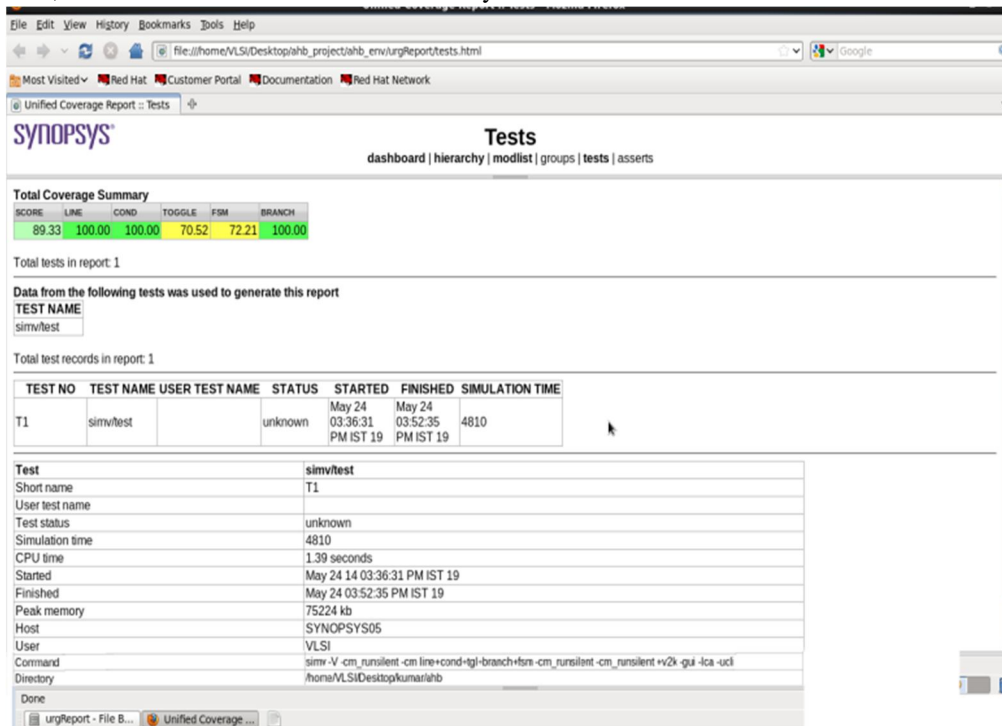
Unified Coverage Report :: Tests - Mozilla Firefox

File Edit View History Bookmarks Tools Help

file:///home/VLSI/Desktop/ahb_project/ahb_env/urgReport/tests.html

Google

Most Visited Red Hat Customer Portal Documentation Red Hat Network

Unified Coverage Report :: Tests

SYNOPSYS®

Tests

dashboard | hierarchy | modlist | groups | tests | asserts

Total Coverage Summary

| SCORE | LINE | COND | TOGGLE | FSM | BRANCH |
|---|---|---|---|---|---|
| 89.33 | 100.00 | 100.00 | 70.52 | 72.21 | 100.00 |

Total tests in report: 1

Data from the following tests was used to generate this report

| TEST NAME |
|---|
| simv/test |

Total test records in report: 1

| TEST NO | TEST NAME | USER TEST NAME | STATUS | STARTED | FINISHED | SIMULATION TIME |
|---|---|---|---|---|---|---|
| T1 | simv/test | | unknown | May 24 03:36:31 PM IST 19 | May 24 03:52:35 PM IST 19 | 4810 |

| Test | simv/test |
|---|---|
| Short name | T1 |
| User test name | |
| Test status | unknown |
| Simulation time | 4810 |
| CPU time | 1.39 seconds |
| Started | May 24 14 03:36:31 PM IST 19 |
| Finished | May 24 03:52:35 PM IST 19 |
| Peak memory | 75224 kb |
| Host | SYNOPSYS05 |
| User | VLSI |
| Command | simv -V -cm_runsilent -cm line+cond+tgl+branch+fsm -cm_runsilent -cm_runsilent +v2k -gui -lca -ucli |
| Directory | /home/VLSI/Desktop/kumar/ahb |

Done

urgReport - File B... Unified Coverage ...